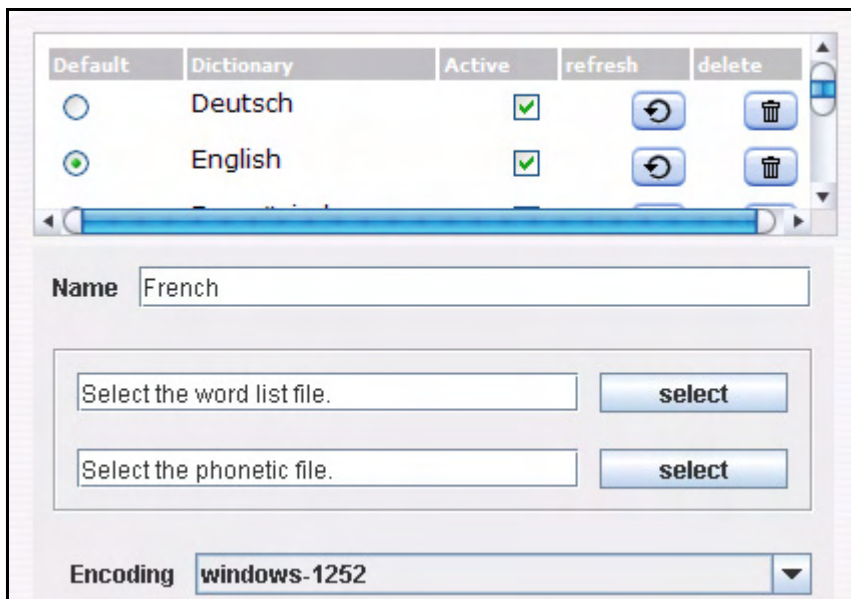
| Default | Dictionary | Active | refresh | delete |
|---|---|---|---|---|
| | Deutsch | | | |
| | English | | | |
| | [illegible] | | | |

Name French

Select the word list file. select

Select the phonetic file. select

Encoding windows-1252